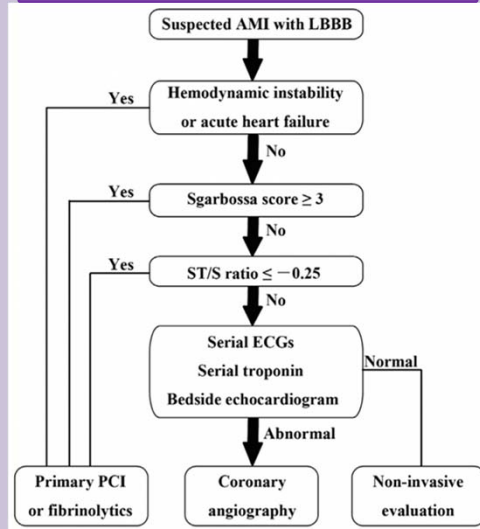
Suspected AMI with LBBB

Yes

Hemodynamic instability or acute heart failure

No

Yes

Sgarbossa score $\geq 3$

No

Yes

ST/S ratio $\leq -0.25$

No

Serial ECGs
Serial troponin
Bedside echocardiogram

Normal

Abnormal

Primary PCI or fibrinolytics

Coronary angiography

Non-invasive evaluation